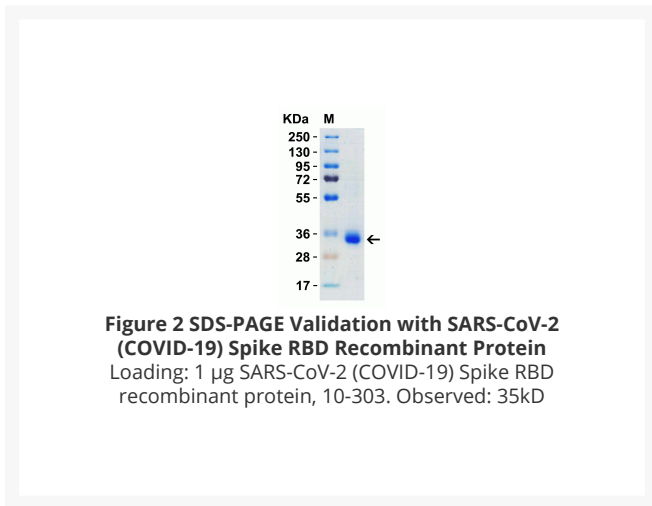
KDa M
250 -
130 -
95 -
72 -
55 -
36 -
28 -
17 -
←

**Figure 2 SDS-PAGE Validation with SARS-CoV-2 (COVID-19) Spike RBD Recombinant Protein**
Loading: 1 µg SARS-CoV-2 (COVID-19) Spike RBD recombinant protein, 10-303. Observed: 35kD